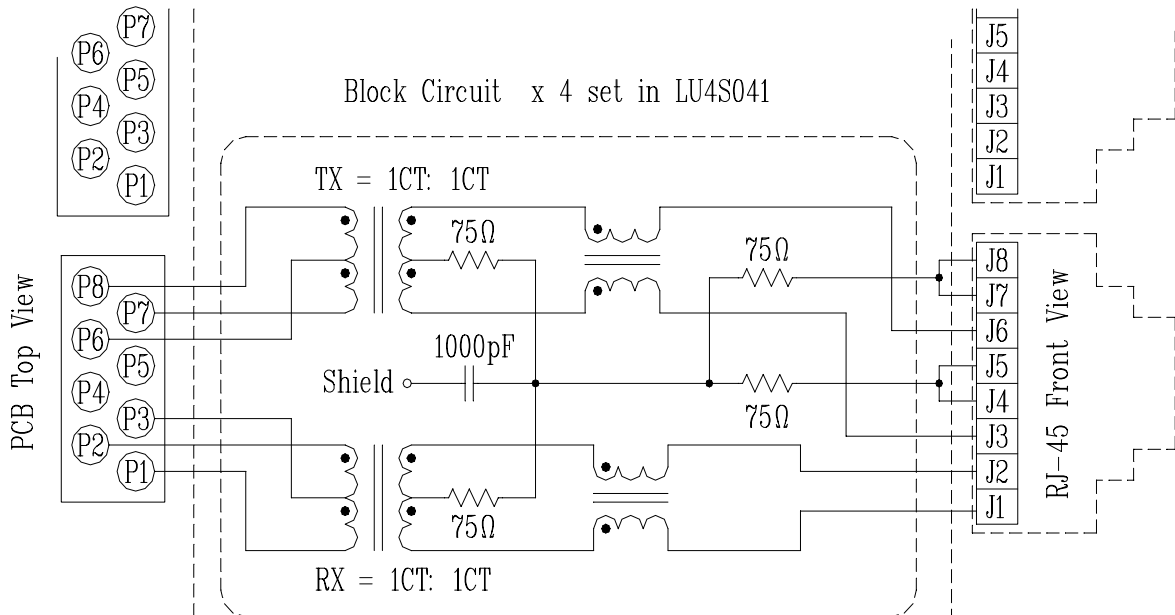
P7
P6
P5
P4
P3
P2
P1

Block Circuit x 4 set in LU4S041

J5
J4
J3
J2
J1

TX = 1CT: 1CT

75Ω

75Ω

PCB Top View

P8
P7
P6
P5
P4
P3
P2
P1

1000pF

Shield

75Ω

75Ω

J8
J7
J6
J5
J4
J3
J2
J1

RJ-45 Front View

RX = 1CT: 1CT